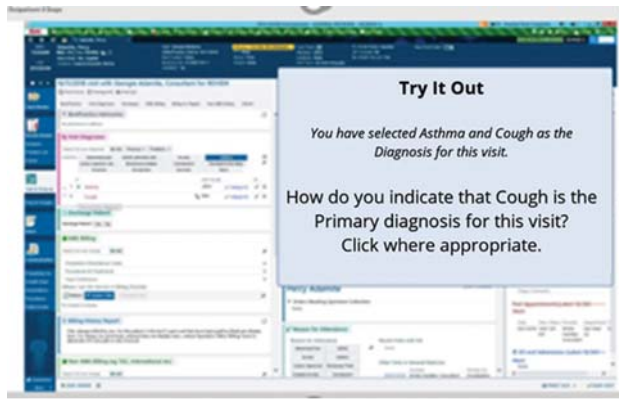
Try It Out

You have selected Asthma and Cough as the Diagnosis for this visit.

How do you indicate that Cough is the Primary diagnosis for this visit? Click where appropriate.

Outpatient 0 Dups

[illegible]

Asthma

Cough

Discharge Patient

Billing History Report

Perry Adamcik